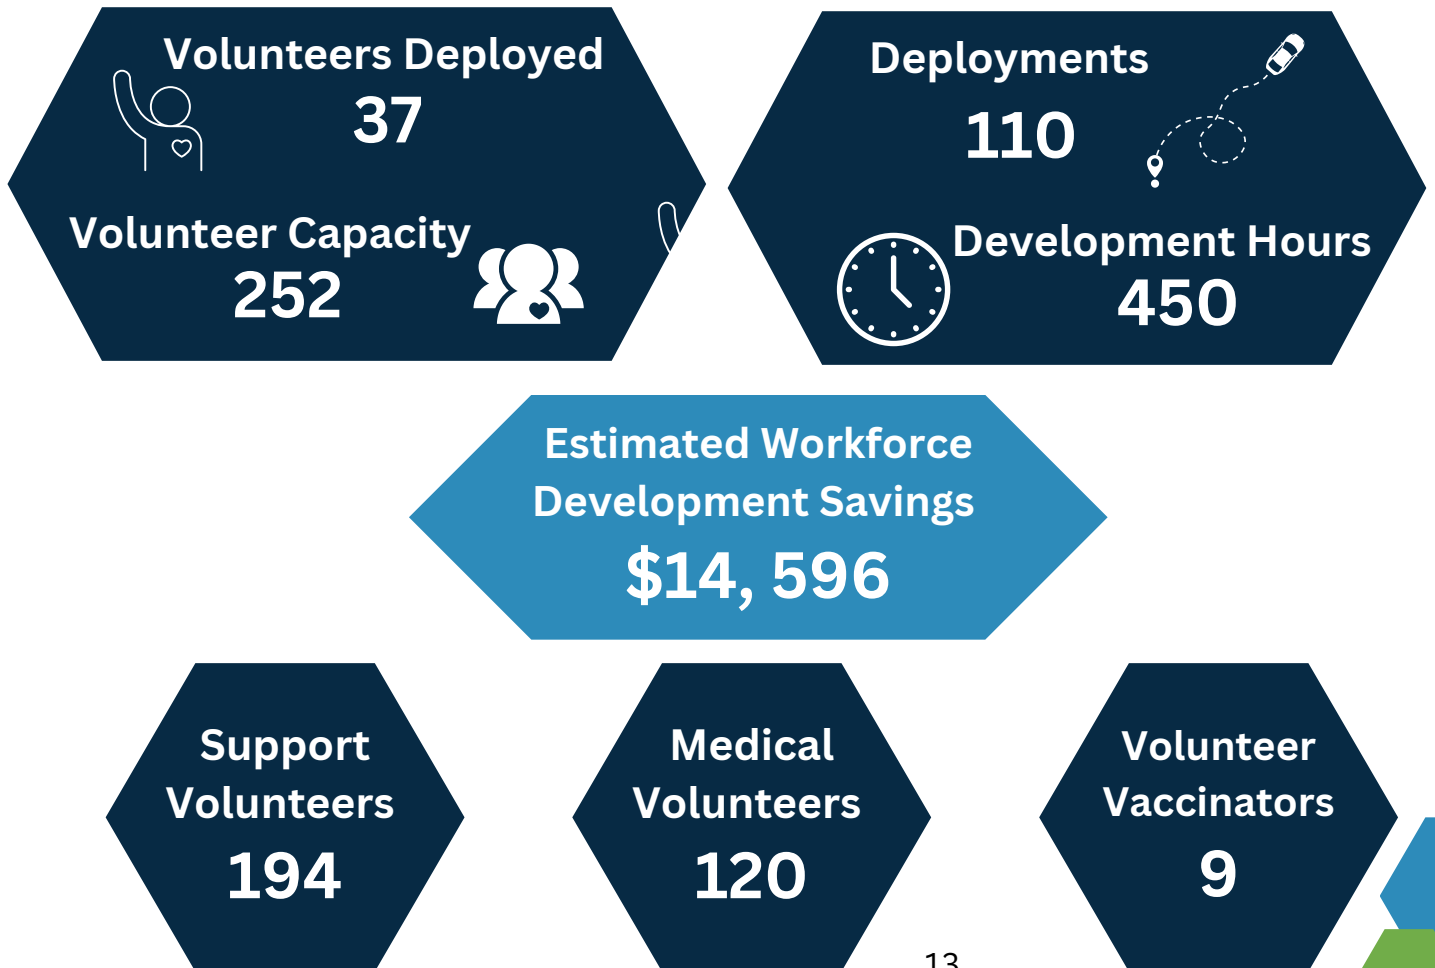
Volunteers Deployed
37

Volunteer Capacity
252

Deployments
110

Development Hours
450

Estimated Workforce Development Savings
$14, 596

Support Volunteers
194

Medical Volunteers
120

Volunteer Vaccinators
9

13